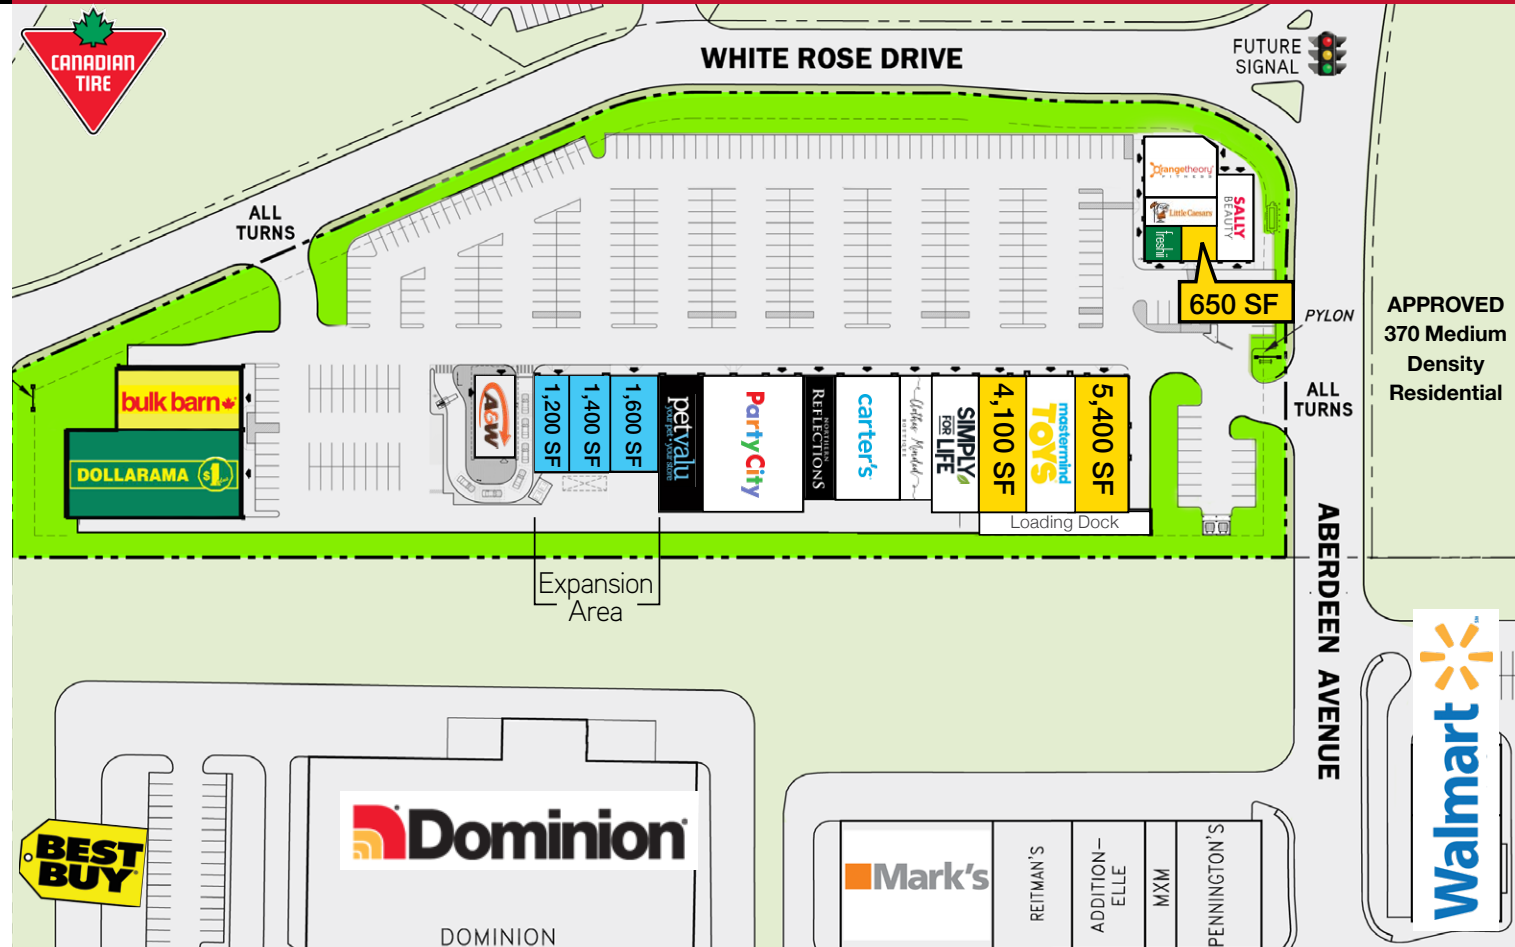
CANADIAN TIRE

WHITE ROSE DRIVE

FUTURE SIGNAL

ALL TURNS

orangetheory FITNESS

Little Caesars

SALLY BEAUTY

freshii

650 SF

PYLON

APPROVED 370 Medium Density Residential

ALL TURNS

bulk barn

DOLLARAMA $1

A&W

1,200 SF

1,400 SF

1,600 SF

petvalu your pet · your store

Party City

NORTHERN REFLECTIONS

carter's

Clothing Boutique

SIMPLY FOR LIFE

4,100 SF

mastermind TOYS

5,400 SF

Loading Dock

Expansion Area

ABERDEEN AVENUE

Walmart

BEST BUY

Dominion

DOMINION

Mark's

REITMAN'S

ADDITION-ELLE

MXM

PENNINGTON'S